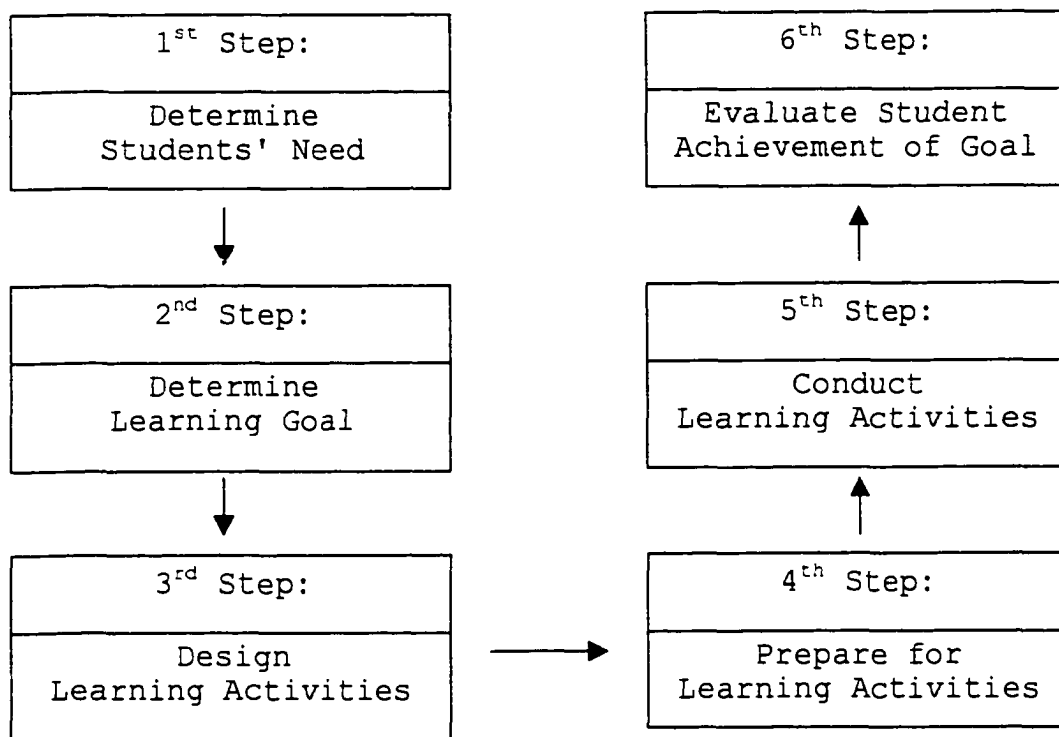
1$^{st}$ Step:

Determine Students' Need

2$^{nd}$ Step:

Determine Learning Goal

3$^{rd}$ Step:

Design Learning Activities

4$^{th}$ Step:

Prepare for Learning Activities

5$^{th}$ Step:

Conduct Learning Activities

6$^{th}$ Step:

Evaluate Student Achievement of Goal